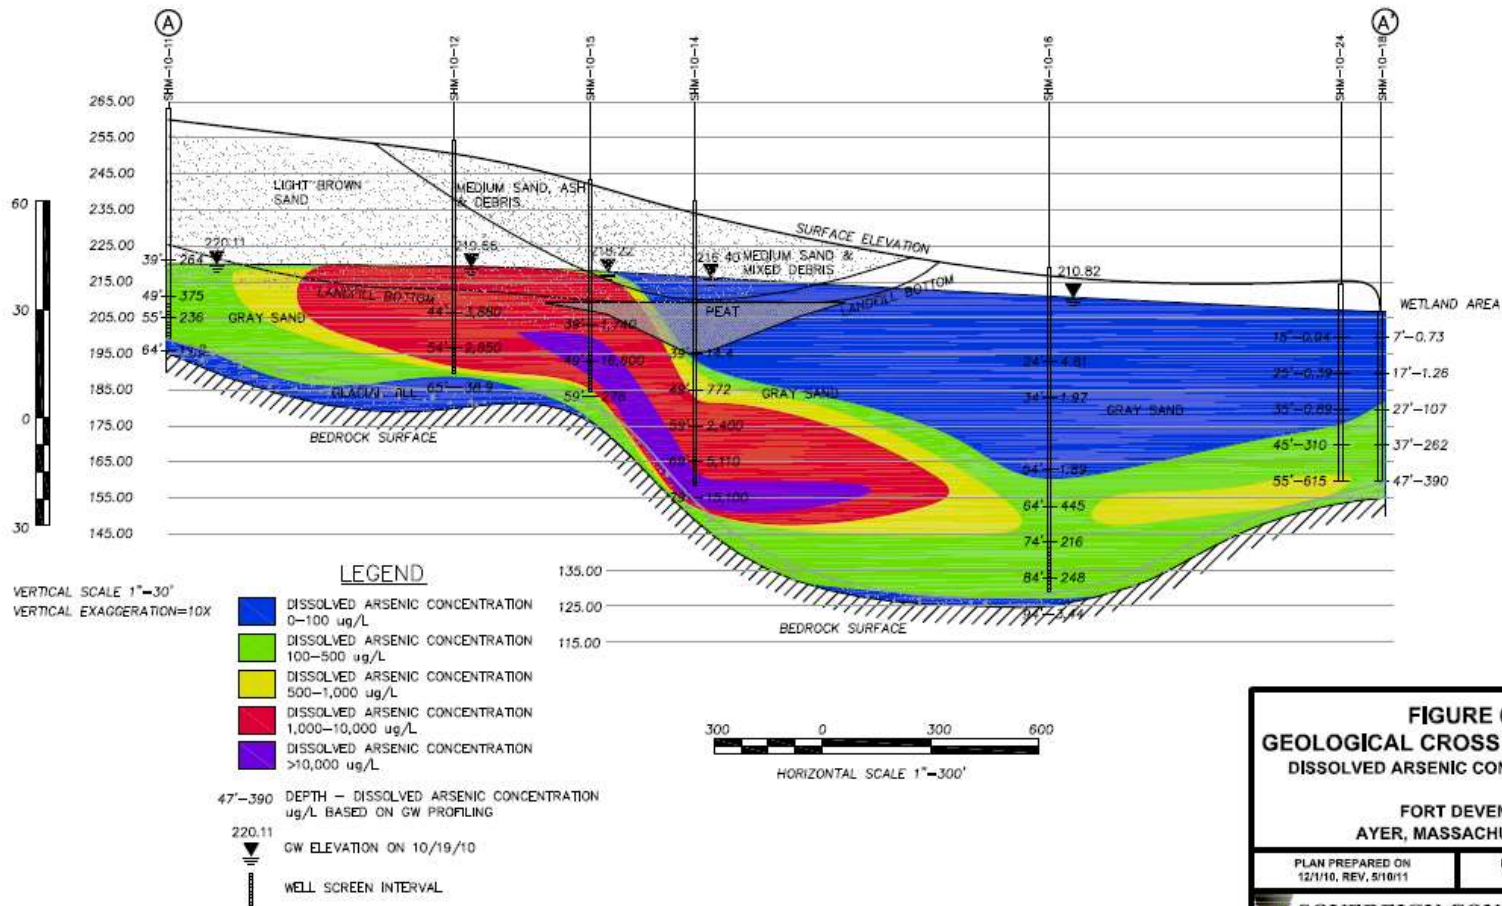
A

A'

SHM-10-11

SHM-10-12

SHM-10-15

SHM-10-14

SHM-10-16

SHM-10-24

SHM-10-18

265.00
255.00
245.00
235.00
225.00
215.00
205.00
195.00
185.00
175.00
165.00
155.00
145.00
135.00
125.00
115.00

60
30
0
30

LIGHT BROWN SAND

MEDIUM SAND, ASH & DEBRIS

SURFACE ELEVATION

MEDIUM SAND & MIXED DEBRIS

LANDFILL BOTTOM

LANDFILL BOTTOM

PEAT

GRAY SAND

GRAY SAND

GRAY SAND

GLACIAL TILL

BEDROCK SURFACE

BEDROCK SURFACE

WETLAND AREA

220.11
219.66
218.22
216.40
210.82

39'–264
49'–375
55'–236
64'–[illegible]
44'–3,880
54'–2,850
65'–38.9
38'–1,740
49'–16,800
59'–278
39'–18.4
49'–772
59'–2,400
69'–5,110
79'–15,100
24'–4.81
34'–1.97
54'–1.89
64'–445
74'–216
84'–248
94'–3.44
15'–0.94
25'–0.39
35'–0.89
45'–310
55'–615
7'–0.73
17'–1.26
27'–107
37'–262
47'–390

VERTICAL SCALE 1"=30'
VERTICAL EXAGGERATION=10X

LEGEND

DISSOLVED ARSENIC CONCENTRATION 0–100 ug/L
DISSOLVED ARSENIC CONCENTRATION 100–500 ug/L
DISSOLVED ARSENIC CONCENTRATION 500–1,000 ug/L
DISSOLVED ARSENIC CONCENTRATION 1,000–10,000 ug/L
DISSOLVED ARSENIC CONCENTRATION >10,000 ug/L

47'–390 DEPTH – DISSOLVED ARSENIC CONCENTRATION ug/L BASED ON GW PROFILING

220.11 GW ELEVATION ON 10/19/10

WELL SCREEN INTERVAL

300 0 300 600
HORIZONTAL SCALE 1"=300'

FIGURE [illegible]
GEOLOGICAL CROSS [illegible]
DISSOLVED ARSENIC CO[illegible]
FORT DEVEN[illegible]
AYER, MASSACHU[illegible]

PLAN PREPARED ON 12/1/10, REV. 5/10/11